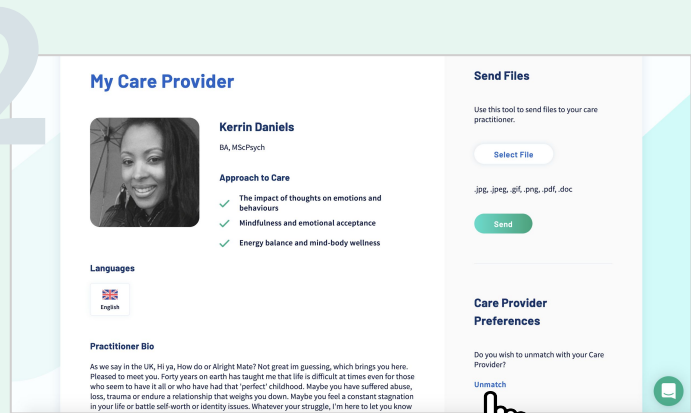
My Care Provider

Kerrin Daniels

BA, MScPsych

Approach to Care

The impact of thoughts on emotions and behaviours

Mindfulness and emotional acceptance

Energy balance and mind-body wellness

Languages

English

Practitioner Bio

As we say in the UK, Hi ya, How do or Alright Mate? Not great im guessing, which brings you here. Pleased to meet you. Forty years on earth has taught me that life is difficult at times even for those who seem to have it all or who have had that 'perfect' childhood. Maybe you have suffered abuse, loss, trauma or endure a relationship that weighs you down. Maybe you feel a constant stagnation in your life or battle self-worth or identity issues. Whatever your struggle, I'm here to let you know

Send Files

Use this tool to send files to your care practitioner.

Select File

.jpg, .jpeg, .gif, .png, .pdf, .doc

Send

Care Provider Preferences

Do you wish to unmatch with your Care Provider?

Unmatch